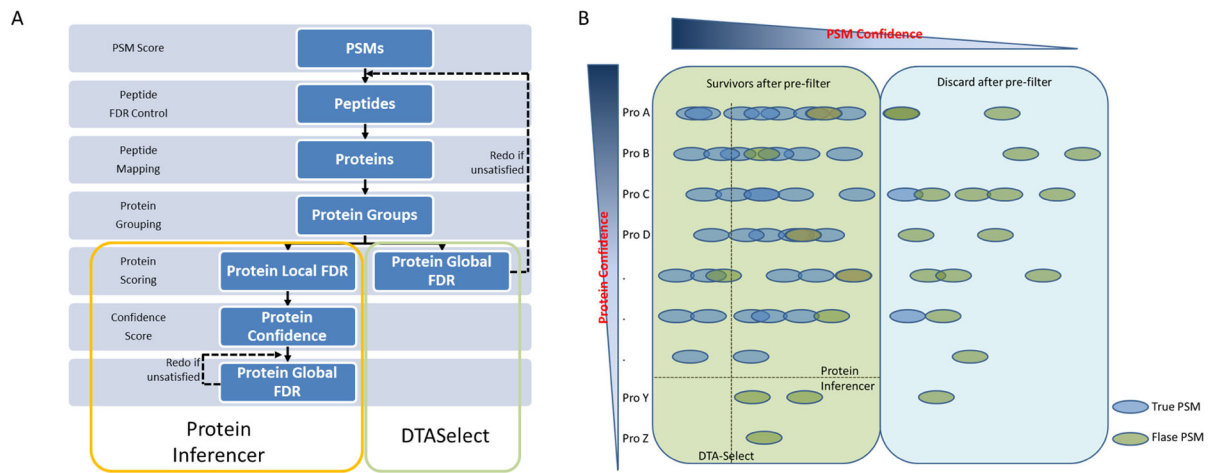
A

PSM Score

PSMs

Peptide FDR Control

Peptides

Peptide Mapping

Proteins

Redo if unsatisfied

Protein Grouping

Protein Groups

Protein Scoring

Protein Local FDR

Protein Global FDR

Confidence Score

Protein Confidence

Redo if unsatisfied

Protein Global FDR

Protein Inferencer

DTASelect

B

PSM Confidence

Protein Confidence

Survivors after pre-filter

Discard after pre-filter

Pro A

Pro B

Pro C

Pro D

.

.

.

Protein Inferencer

Pro Y

Pro Z

DTA-Select

True PSM

Flase PSM